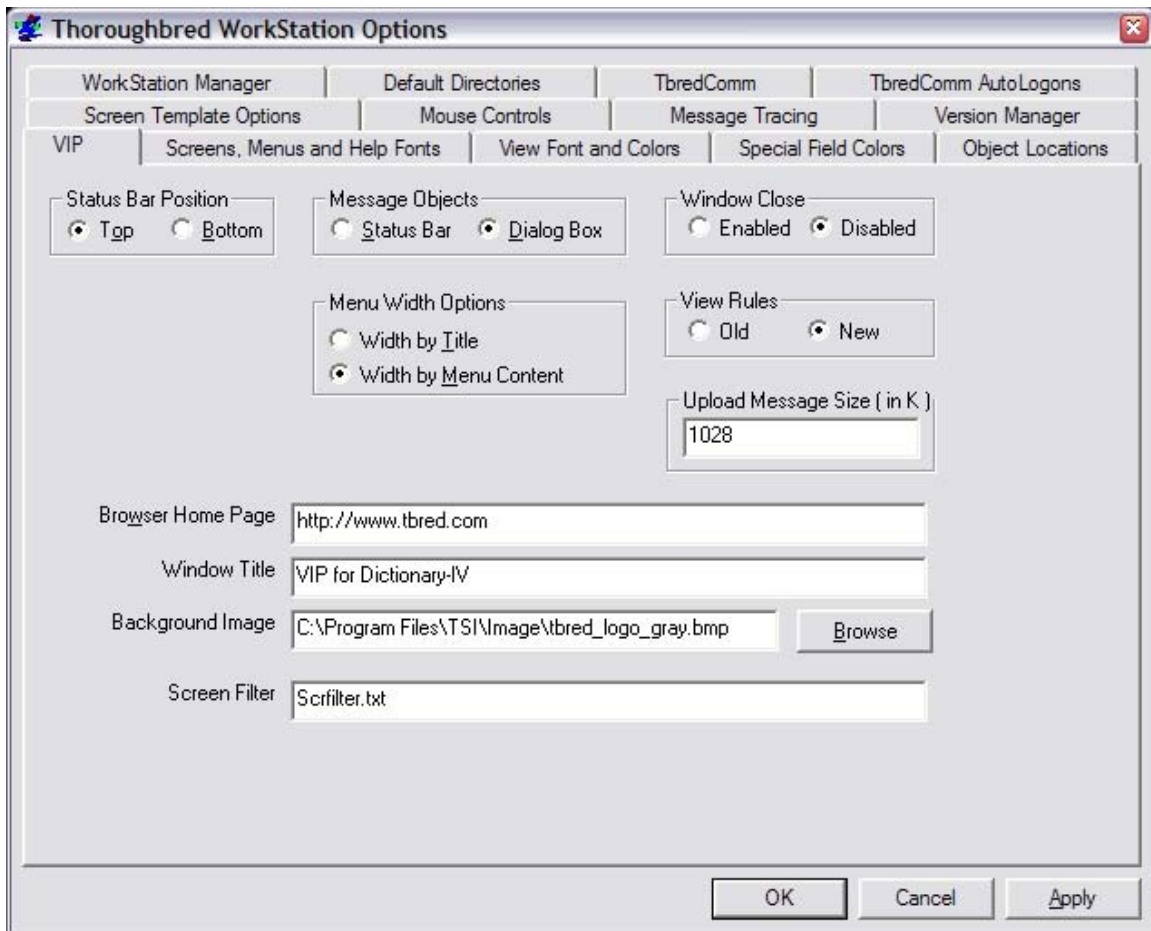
Thoroughbred WorkStation Options

WorkStation Manager
Default Directories
TbredComm
TbredComm AutoLogons
Screen Template Options
Mouse Controls
Message Tracing
Version Manager
VIP
Screens, Menus and Help Fonts
View Font and Colors
Special Field Colors
Object Locations

Status Bar Position
Top
Bottom

Message Objects
Status Bar
Dialog Box

Window Close
Enabled
Disabled

Menu Width Options
Width by Title
Width by Menu Content

View Rules
Old
New

Upload Message Size ( in K )
1028

Browser Home Page http://www.tbred.com

Window Title VIP for Dictionary-IV

Background Image C:\Program Files\TSI\Image\tbred_logo_gray.bmp
Browse

Screen Filter Scrfilter.txt

OK
Cancel
Apply